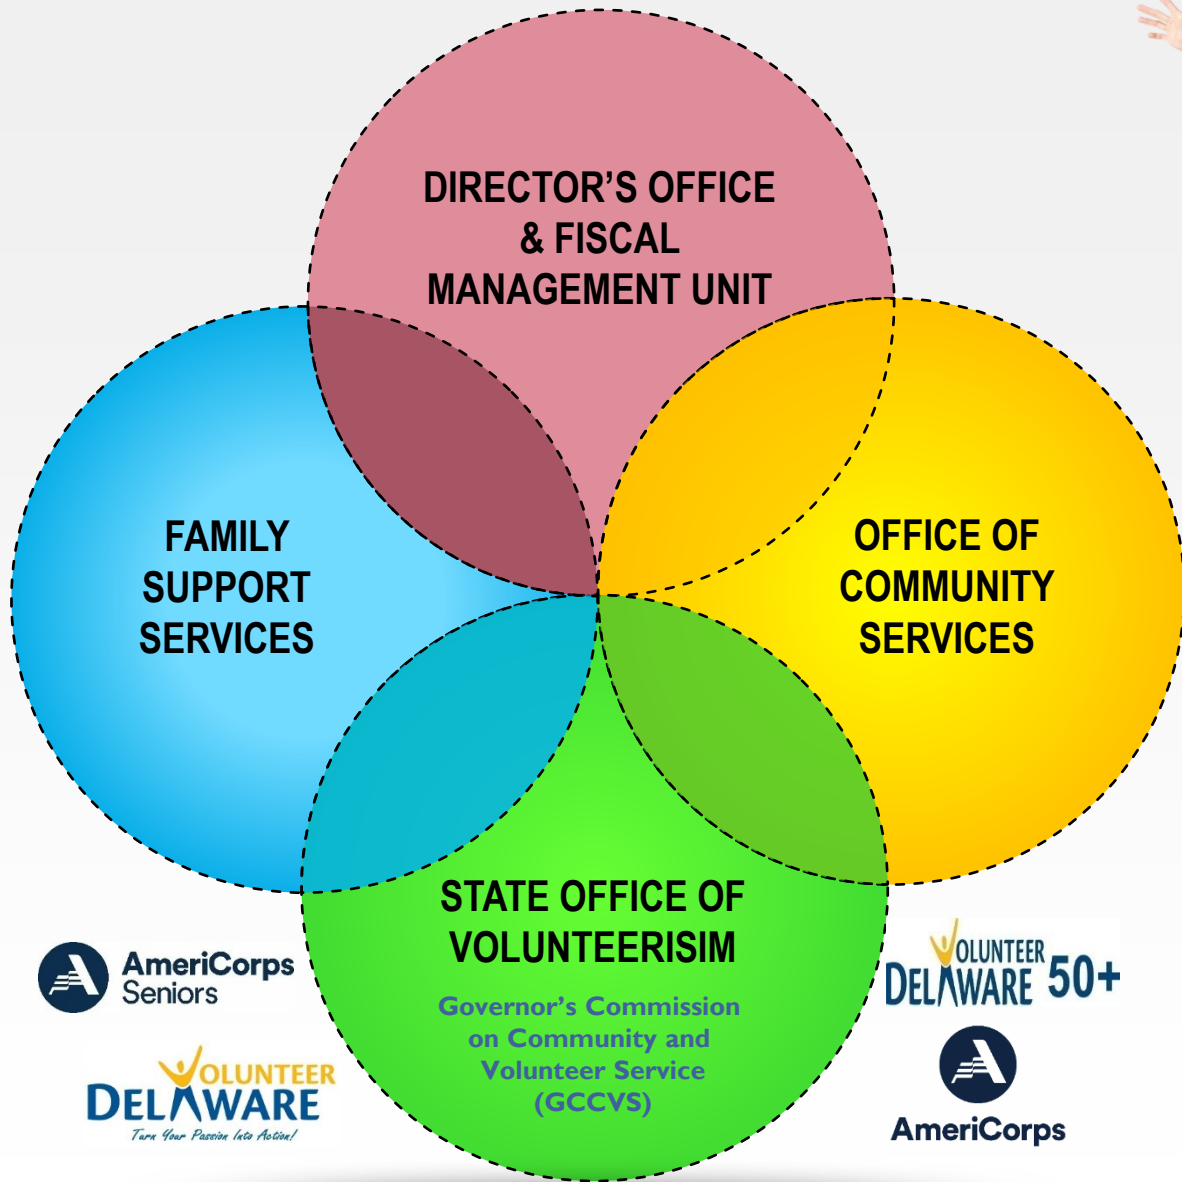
DIRECTOR'S OFFICE & FISCAL MANAGEMENT UNIT

FAMILY SUPPORT SERVICES

OFFICE OF COMMUNITY SERVICES

STATE OFFICE OF VOLUNTEERISIM

Governor's Commission on Community and Volunteer Service (GCCVS)

AmeriCorps Seniors

VOLUNTEER DELAWARE
Turn Your Passion Into Action!

VOLUNTEER DELAWARE 50+

AmeriCorps